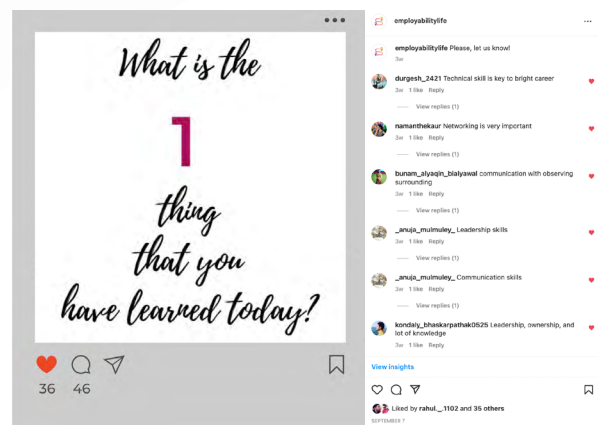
What is the 1 thing that you have learned today?

36 46

employabilitylife ···

employabilitylife Please, let us know!
3w

durgesh_2421 Technical skill is key to bright career
3w 1 like Reply
View replies (1)

namanthekaur Networking is very important
3w 1 like Reply
View replies (1)

bunam_alyaqin_blalyawal communication with observing surrounding
3w 1 like Reply
View replies (1)

_anuja_mulmuley_ Leadership skills
3w 1 like Reply
View replies (1)

_anuja_mulmuley_ Communication skills
3w 1 like Reply
View replies (1)

kondaly_bhaskarpathak0525 Leadership, ownership, and lot of knowledge
3w 1 like Reply

View insights

Liked by rahul._.1102 and 35 others
SEPTEMBER 7